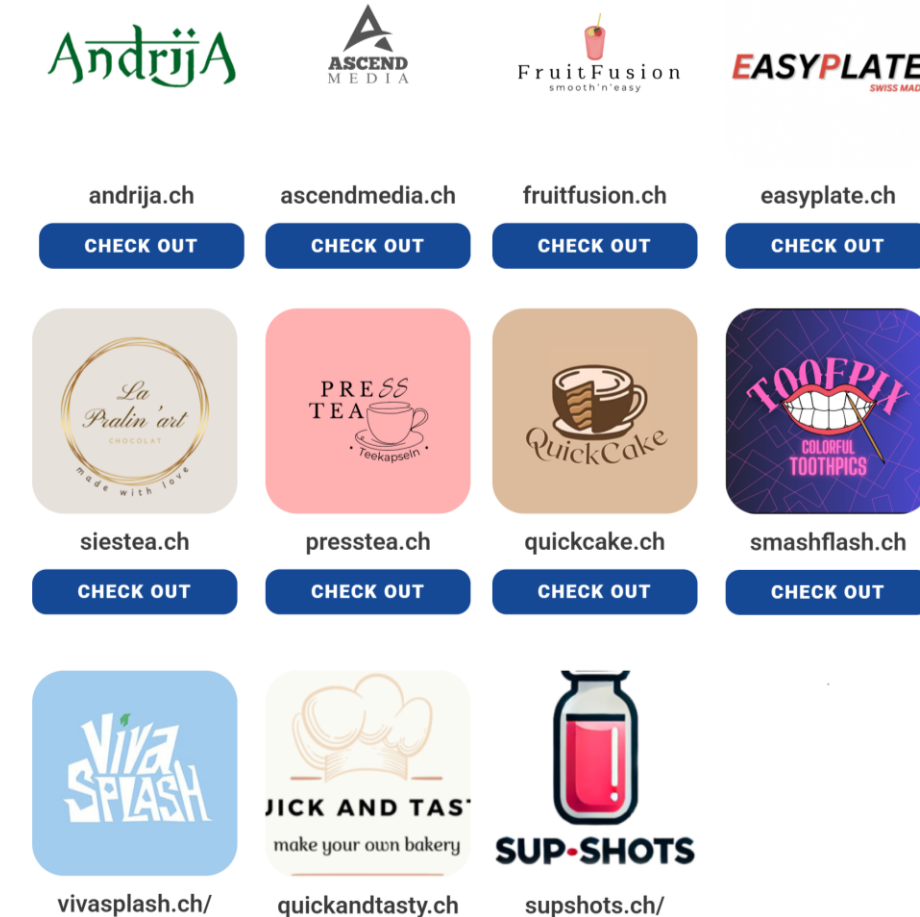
AndrijA

ASCEND
MEDIA

FruitFusion
smooth'n'easy

EASYPLATE
SWISS MAD

andrija.ch
CHECK OUT

ascendmedia.ch
CHECK OUT

fruitfusion.ch
CHECK OUT

easyplate.ch
CHECK OUT

La Pralin'art
CHOCOLAT
made with love

siestea.ch
CHECK OUT

PRESS TEA
Teekapseln

presstea.ch
CHECK OUT

QuickCake

quickcake.ch
CHECK OUT

TOOFPIX
COLORFUL TOOTHPICS

smashflash.ch
CHECK OUT

Viva SPLASH

vivasplash.ch/

UICK AND TAST
make your own bakery

quickandtasty.ch

SUP-SHOTS

supshots.ch/